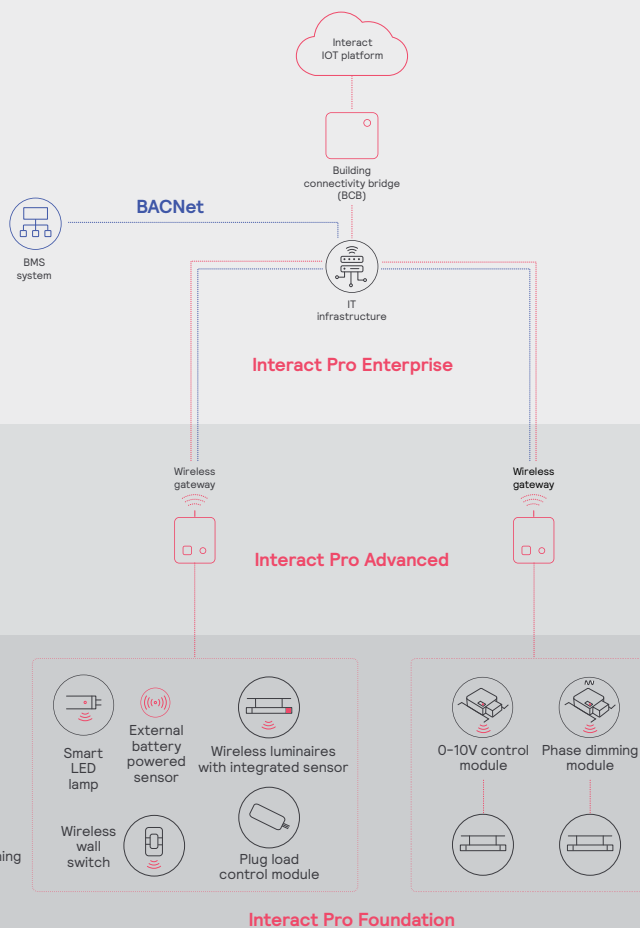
Interact IOT platform

Building connectivity bridge (BCB)

BACNet

BMS system

IT infrastructure

Interact Pro Enterprise

Wireless gateway

Wireless gateway

Interact Pro Advanced

Smart LED lamp

External battery powered sensor

Wireless luminaires with integrated sensor

0-10V control module

Phase dimming module

Wireless wall switch

Plug load control module

ming

Interact Pro Foundation